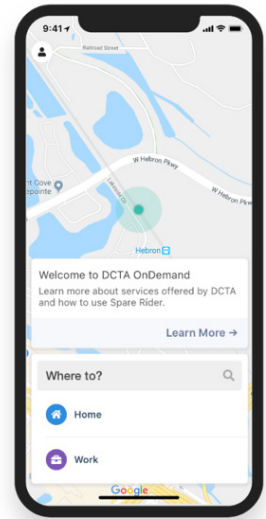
9:41

Railroad Street

W Hebron Pkwy

W Hebron Pkwy

Lakewood Dr

rt Cove
erpointe

Hebron

Welcome to DCTA OnDemand

Learn more about services offered by DCTA and how to use Spare Rider.

Learn More →

Where to?

Home

Work

Google